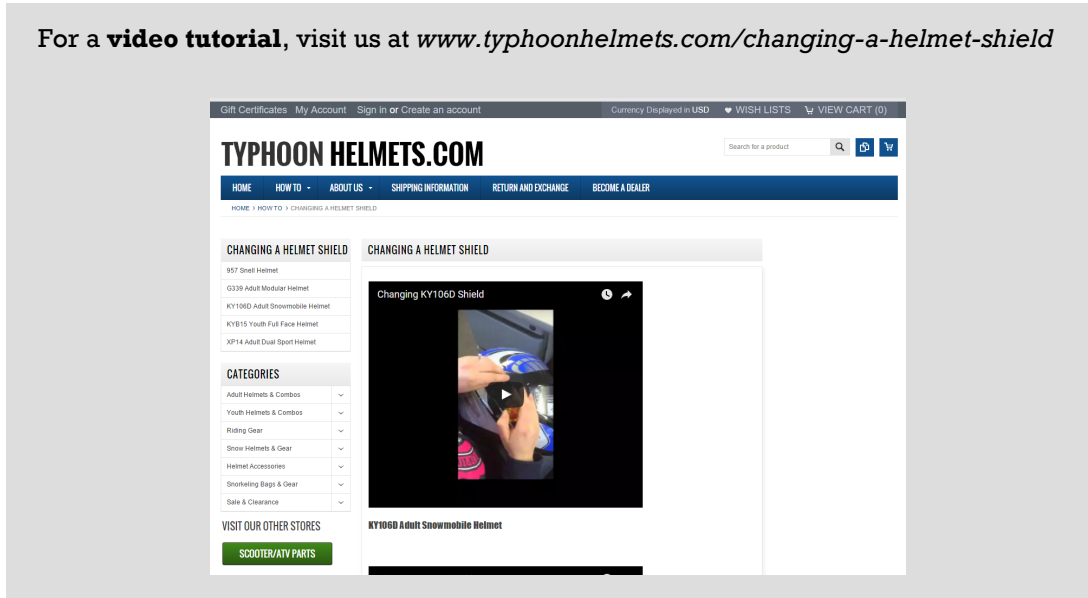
For a **video tutorial**, visit us at *www.typhoonhelmets.com/changing-a-helmet-shield*

Gift Certificates My Account Sign in or Create an account

Currency Displayed in USD WISH LISTS VIEW CART (0)

TYPHOON HELMETS.COM

Search for a product

HOME HOW TO ABOUT US SHIPPING INFORMATION RETURN AND EXCHANGE BECOME A DEALER

HOME > HOW TO > CHANGING A HELMET SHIELD

CHANGING A HELMET SHIELD

957 Snell Helmet

G339 Adult Modular Helmet

KY106D Adult Snowmobile Helmet

KYB15 Youth Full Face Helmet

XP14 Adult Dual Sport Helmet

CATEGORIES

Adult Helmets & Combos

Youth Helmets & Combos

Riding Gear

Snow Helmets & Gear

Helmet Accessories

Snorkeling Bags & Gear

Sale & Clearance

VISIT OUR OTHER STORES

SCOOTER/ATV PARTS

CHANGING A HELMET SHIELD

Changing KY106D Shield

KY106D Adult Snowmobile Helmet